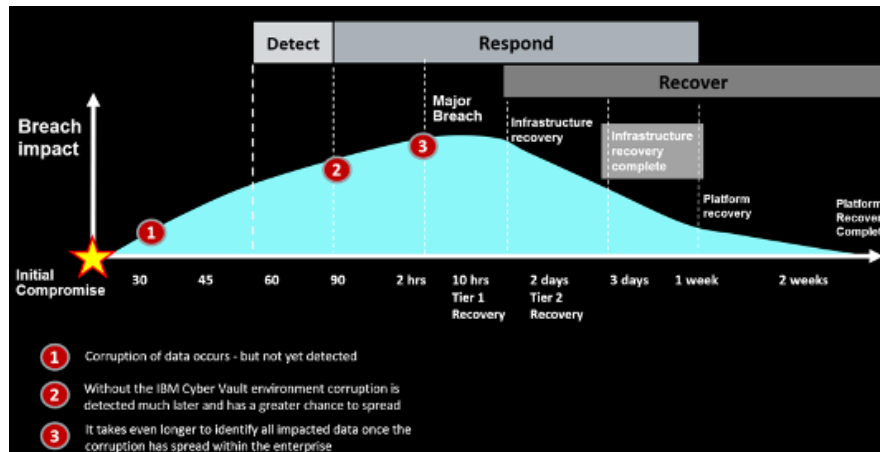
Detect

Respond

Recover

Breach impact

Major Breach

Infrastructure recovery

Infrastructure recovery complete

Platform recovery

Platform Recover Complet

1

2

3

Initial Compromise

30

45

60

90

2 hrs

10 hrs Tier 1 Recovery

2 days Tier 2 Recovery

3 days

1 week

2 weeks

1 Corruption of data occurs - but not yet detected

2 Without the IBM Cyber Vault environment corruption is detected much later and has a greater chance to spread

3 It takes even longer to identify all impacted data once the corruption has spread within the enterprise